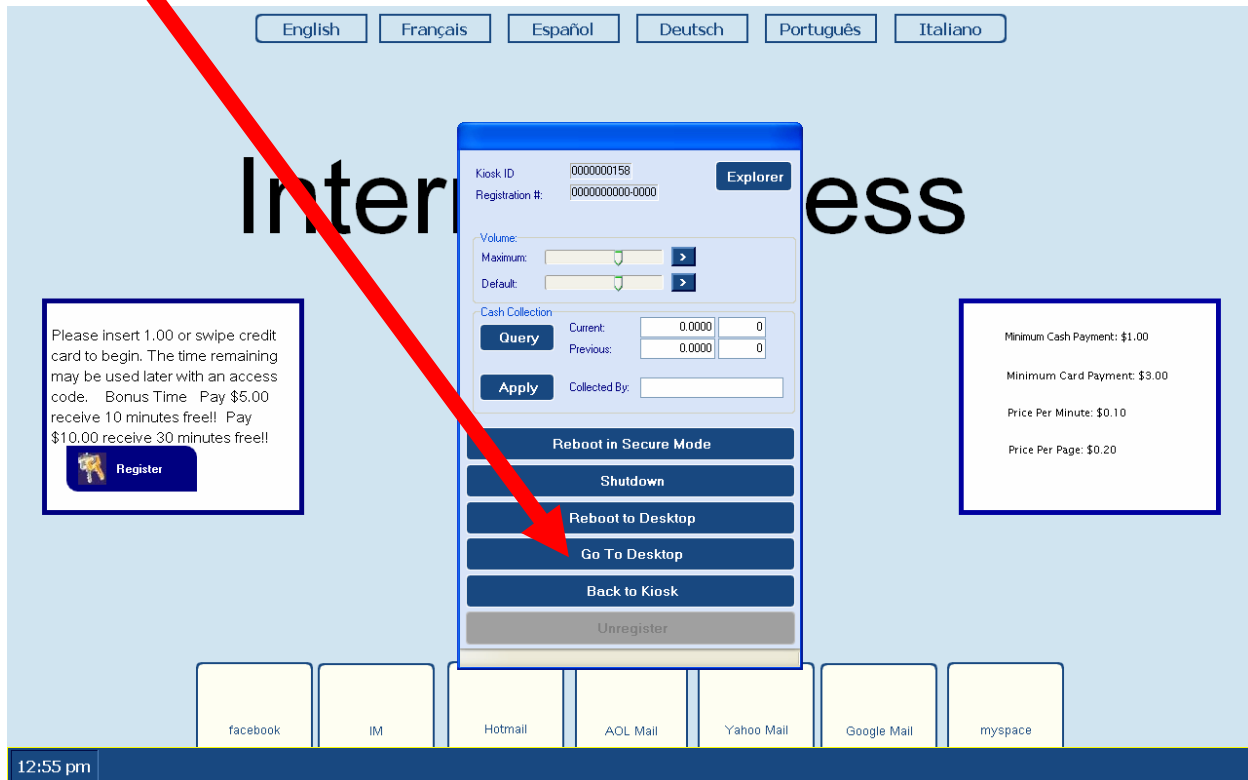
English | Français | Español | Deutsch | Português | Italiano

Inter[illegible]ess

Kiosk ID 0000000158
Registration #: 0000000000-0000
Explorer

Volume:
Maximum:
Default:

Cash Collection
Query
Current: 0.0000 0
Previous: 0.0000 0
Apply
Collected By:

Reboot in Secure Mode
Shutdown
Reboot to Desktop
Go To Desktop
Back to Kiosk
Unregister

Please insert 1.00 or swipe credit card to begin. The time remaining may be used later with an access code. Bonus Time Pay $5.00 receive 10 minutes free!! Pay $10.00 receive 30 minutes free!!

Register

Minimum Cash Payment: $1.00

Minimum Card Payment: $3.00

Price Per Minute: $0.10

Price Per Page: $0.20

facebook
IM
Hotmail
AOL Mail
Yahoo Mail
Google Mail
myspace

12:55 pm